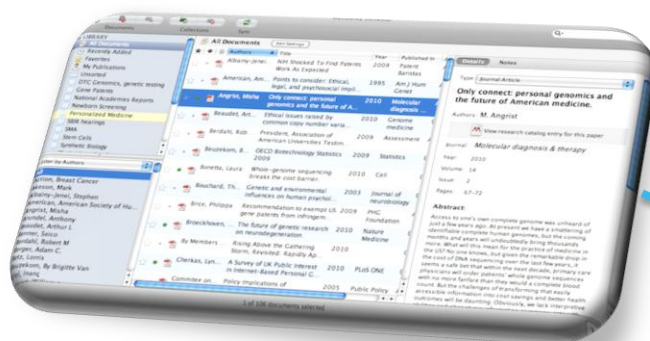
Documents Collections Sync

LIBRARY
All Documents
Recently Added
Favorites
My Publications
Unsorted
DTC Genomics, genetic testing
Gene Patents
National Academies Reports
Newborn Screening
Personalized Medicine
SBR hearings
SMA
Stem Cells
Synthetic Biology

Filter by Authors
All
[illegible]ton, Breast Cancer
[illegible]kinson, Mark
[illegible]by-Jenei, Stephen
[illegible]ican, American Society of Hu...
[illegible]ngrist, Misha
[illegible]rchive, Anthony
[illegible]eaudet, Arthur L
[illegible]enner, Seiso
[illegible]erdahl, Robert M
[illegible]erger, Adam C.
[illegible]ouris, Bo
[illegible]roekhoven, By Brigitte Van
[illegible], Inanç

All Documents Edit Settings

| Authors | Title | Year | Published In |
|---|---|---|---|
| Albany-Jenei... | NIH Stocked To Find Patents Work As Expected | 2004 | Patent Baristas |
| American, Am... | Points to consider: Ethical, legal, and psychosocial impli... | 1995 | Am J Hum Genet |
| Angrist, Misha | Only connect: personal genomics and the future of A... | 2010 | Molecular diagnosis |
| Beaudet, Art... | Ethical issues raised by common copy number varia... | 2010 | Genome medicine |
| Berdahl, Rob... | President, Association of American Universities Testim... | 2009 | Assessment |
| Bezenkom, B... | OECD Biotechnology Statistics 2009 | 2009 | Statistics |
| Bonetta, Laura | Whole-genome sequencing breaks the cost barrier. | 2010 | Cell |
| Bouchard, Th... | Genetic and environmental influences on human psychol... | 2003 | Journal of neurobiology |
| Brice, Philippa | Recommendation to exempt US gene patents from infringem... | 2009 | PHG Foundation |
| Broeckhoven,... | The future of genetic research on neurodegeneration | 2010 | Nature Medicine |
| By Members... | Rising Above the Gathering Storm, Revisited: Rapidly Ap... | | |
| Cherkas, Lyn... | A Survey of UK Public Interest in Internet-Based Personal G... | 2010 | PLoS ONE |
| Commitee on... | Policy Implications of | 2005 | Public Policy |

1 of 106 documents selected

Details Notes

Type: Journal Article

Only connect: personal genomics and the future of American medicine.

Authors: M. Angrist

View research catalog entry for this paper

Journal: Molecular diagnosis & therapy
Year: 2010
Volume: 14
Issue: 2
Pages: 67-72

Abstract:
Access to one's own complete genome was unheard of just a few years ago. At present we have a smattering of identifiable complete human genomes, but the coming months and years will undoubtedly bring thousands more. What will this mean for the practice of medicine in the US? No one knows, but given the remarkable drop in the cost of DNA sequencing over the last few years, it seems a safe bet that within the next decade, primary care physicians will order patients' whole genome sequences with no more fanfare than they would a complete blood count. But the challenges of transforming that easily accessible information into cost savings and better health outcomes will be daunting. Obviously, we lack interpretive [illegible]